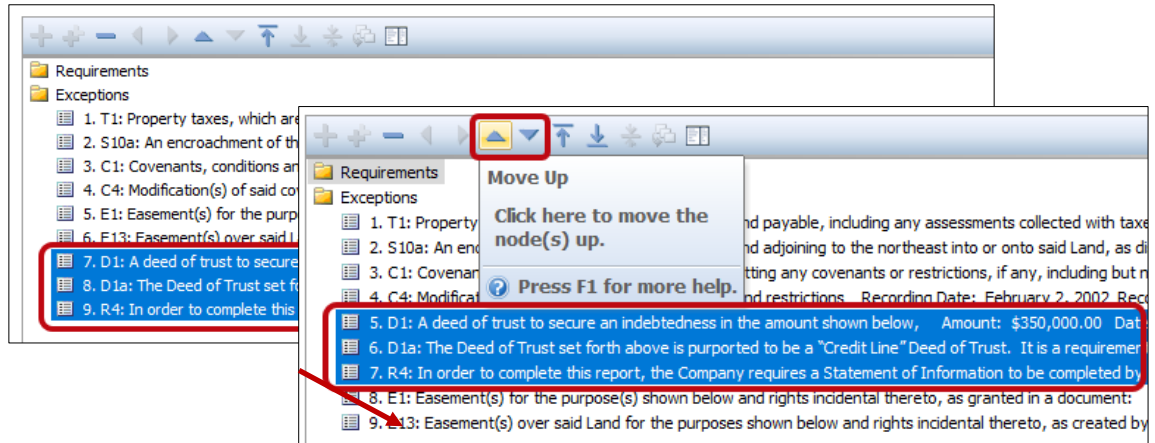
Requirements
Exceptions
1. T1: Property taxes, which are
2. S10a: An encroachment of th
3. C1: Covenants, conditions an
4. C4: Modification(s) of said co
5. E1: Easement(s) for the purp
6. E13: Easement(s) over said L
7. D1: A deed of trust to secure
8. D1a: The Deed of Trust set fo
9. R4: In order to complete this

Requirements
Exceptions
1. T1: Property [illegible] nd payable, including any assessments collected with taxe
2. S10a: An enc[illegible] nd adjoining to the northeast into or onto said Land, as di
3. C1: Covenan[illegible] tting any covenants or restrictions, if any, including but n
4. C4: Modificat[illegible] nd restrictions Recording Date: February 2, 2002 Rec
5. D1: A deed of trust to secure an indebtedness in the amount shown below, Amount: $350,000.00 Dat
6. D1a: The Deed of Trust set forth above is purported to be a "Credit Line" Deed of Trust. It is a requireme
7. R4: In order to complete this report, the Company requires a Statement of Information to be completed by
8. E1: Easement(s) for the purpose(s) shown below and rights incidental thereto, as granted in a document:
9. E13: Easement(s) over said Land for the purposes shown below and rights incidental thereto, as created by

Move Up
Click here to move the node(s) up.
Press F1 for more help.